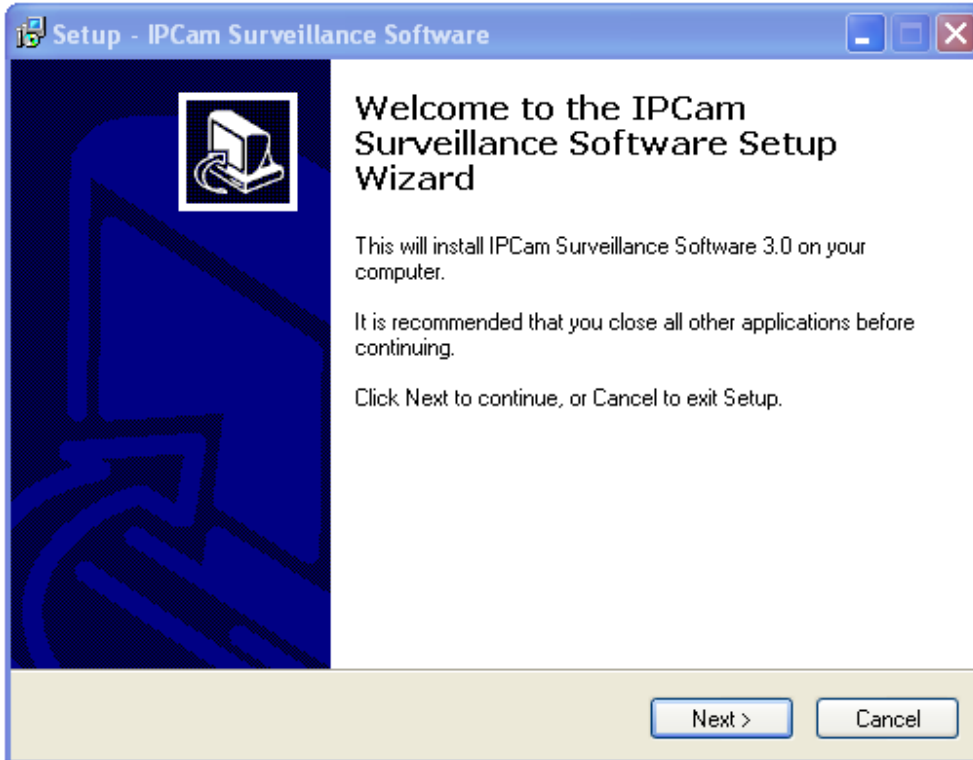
Setup - IPCam Surveillance Software

Welcome to the IPCam Surveillance Software Setup Wizard

This will install IPCam Surveillance Software 3.0 on your computer.

It is recommended that you close all other applications before continuing.

Click Next to continue, or Cancel to exit Setup.

Next >

Cancel